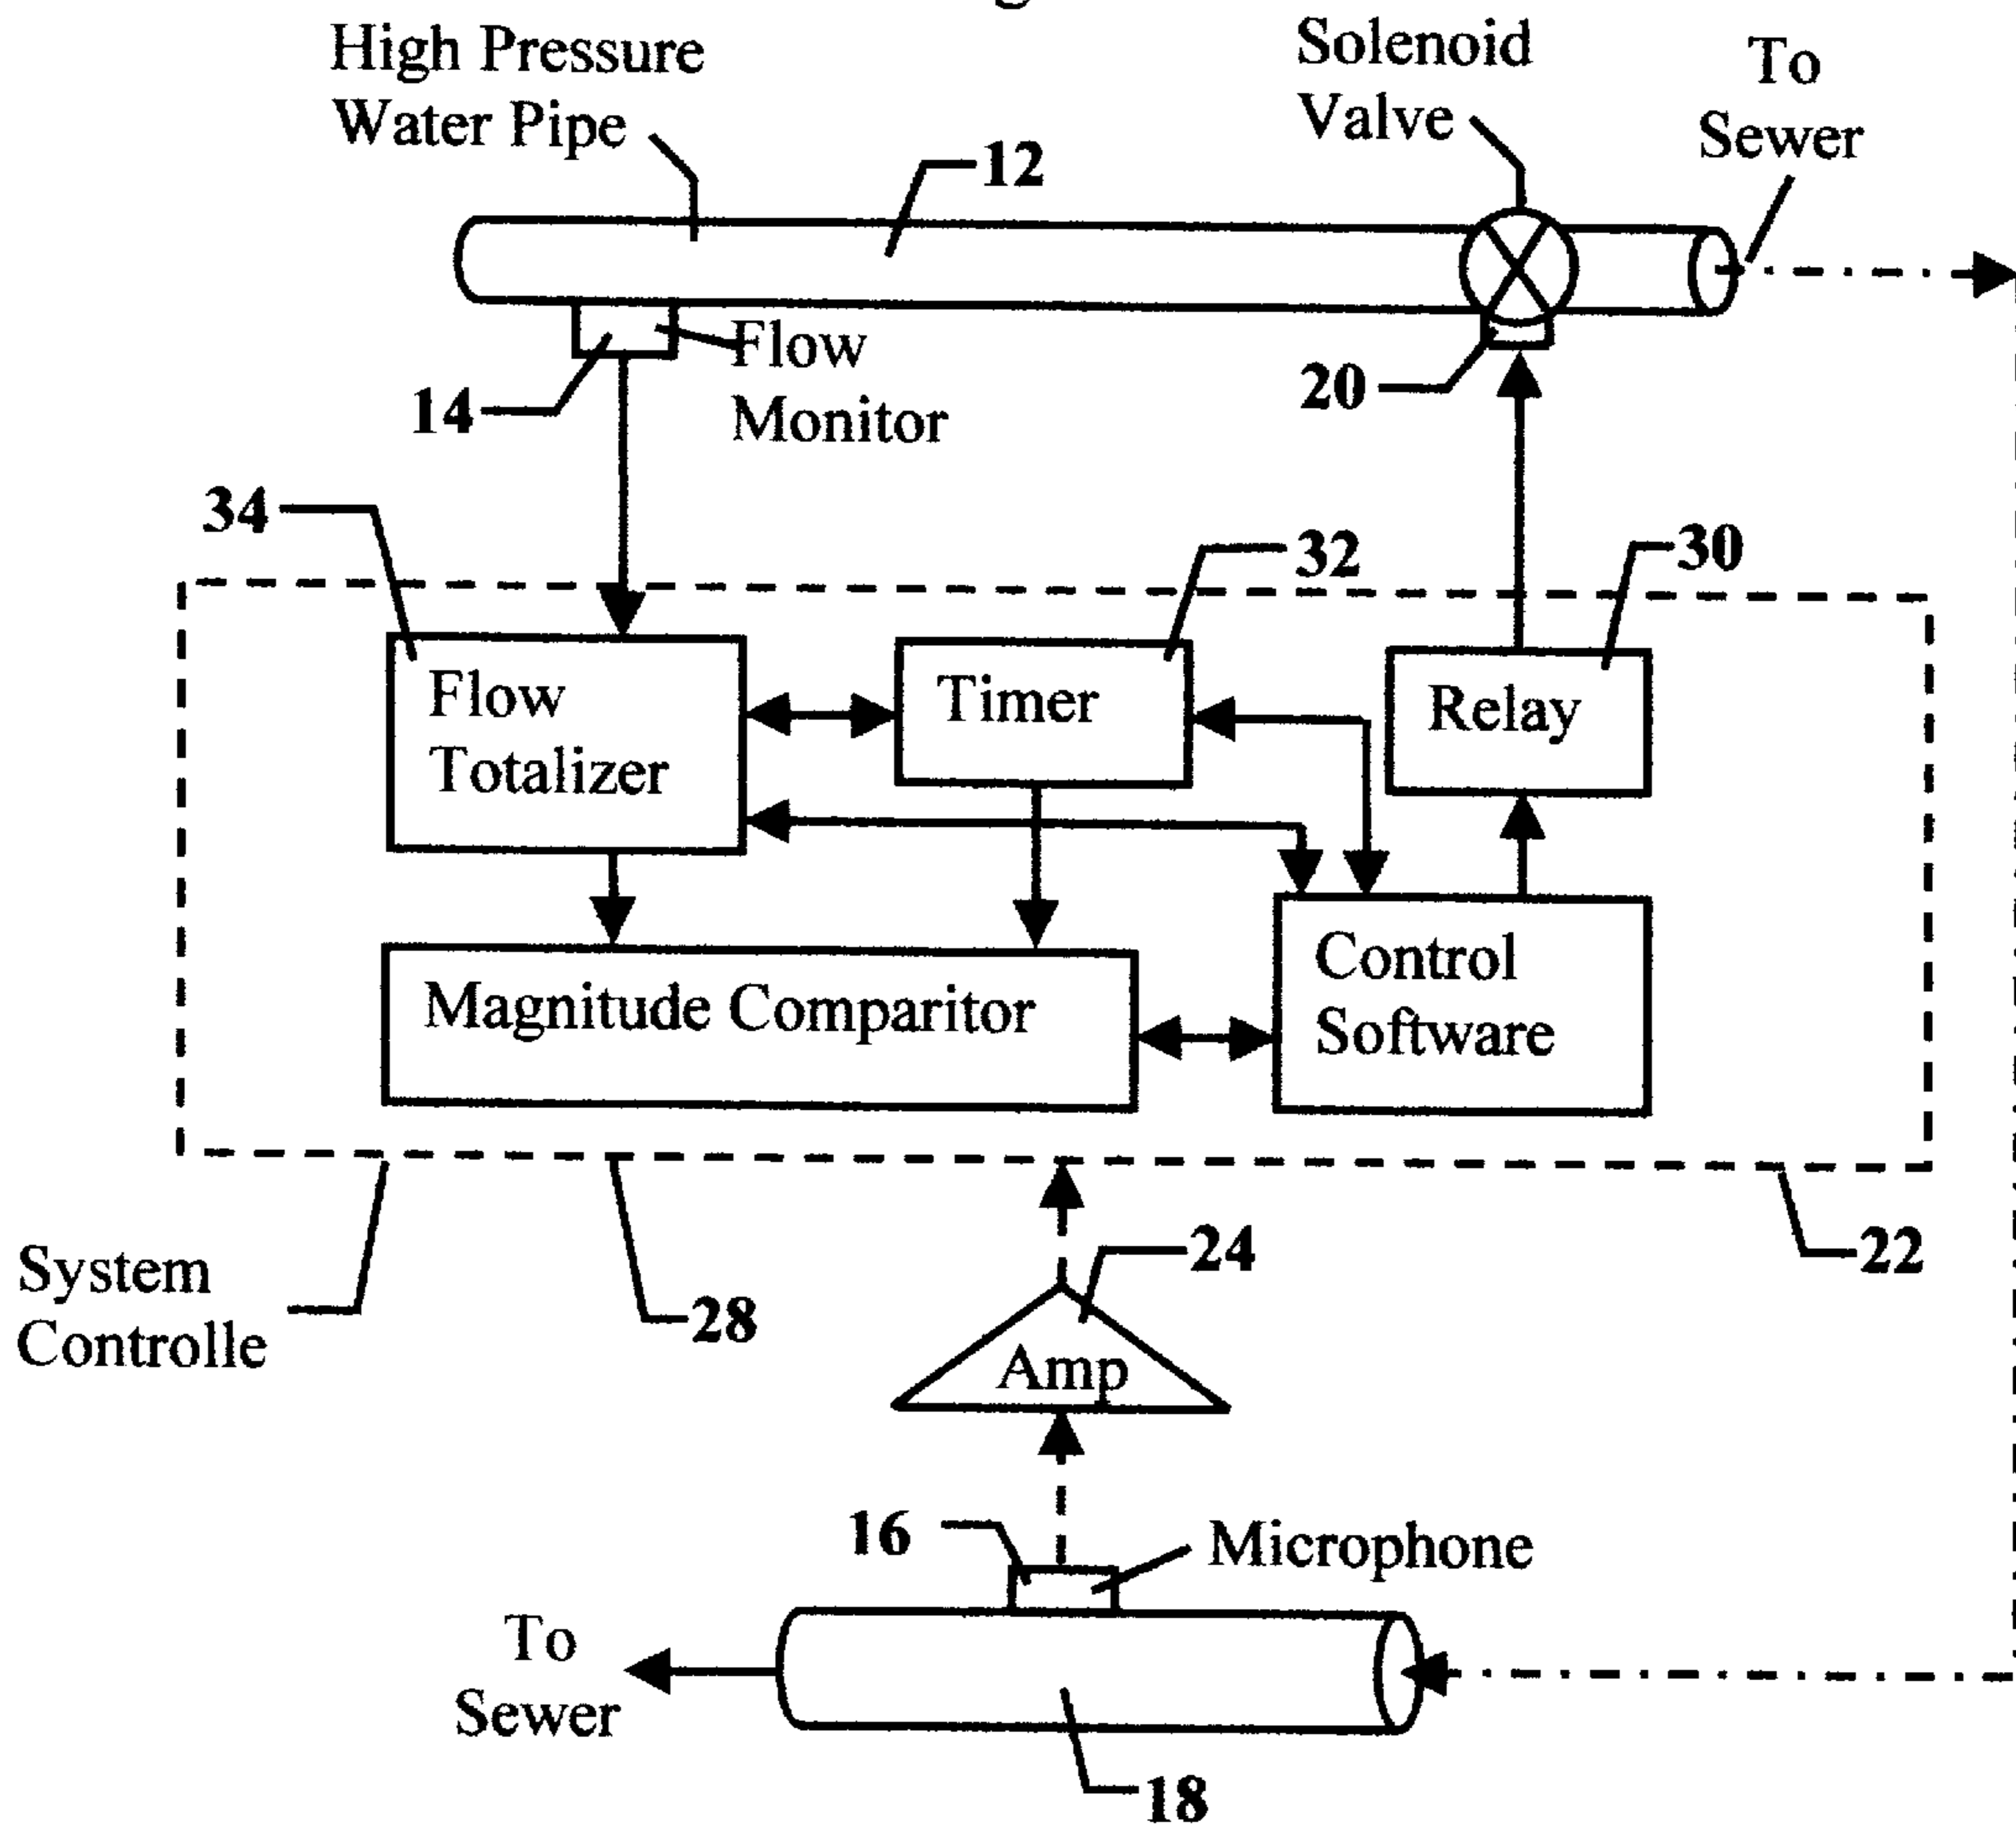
High Pressure Water Pipe

12

Solenoid Valve

To Sewer

Flow Monitor

14

20

34

32

30

Flow Totalizer

Timer

Relay

Magnitude Comparitor

Control Software

System Controlle

28

22

24

Amp

16

Microphone

To Sewer

18